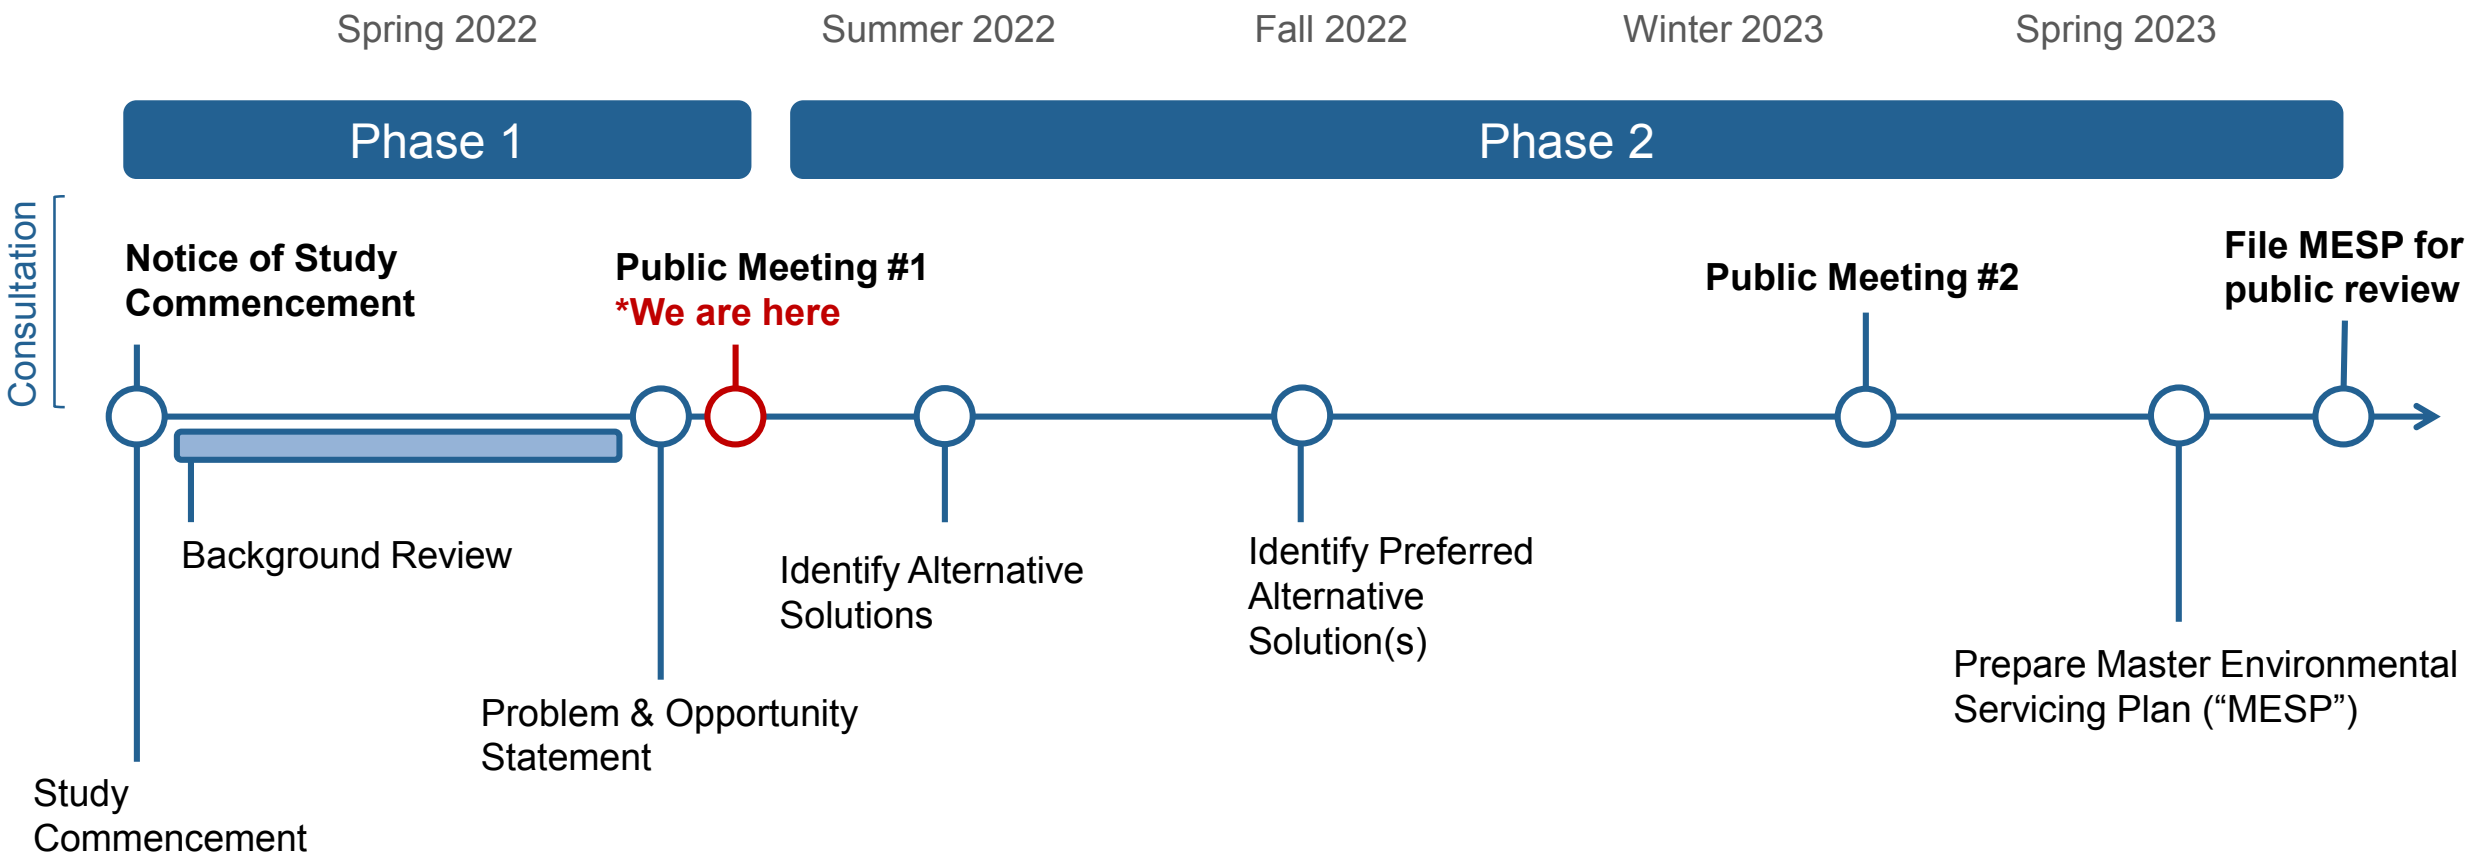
Spring 2022 Summer 2022 Fall 2022 Winter 2023 Spring 2023

Phase 1

Phase 2

Consultation

Notice of Study Commencement

Public Meeting #1
*We are here

Public Meeting #2

File MESP for public review

Background Review

Identify Alternative Solutions

Identify Preferred Alternative Solution(s)

Prepare Master Environmental Servicing Plan (“MESP”)

Problem & Opportunity Statement

Study Commencement